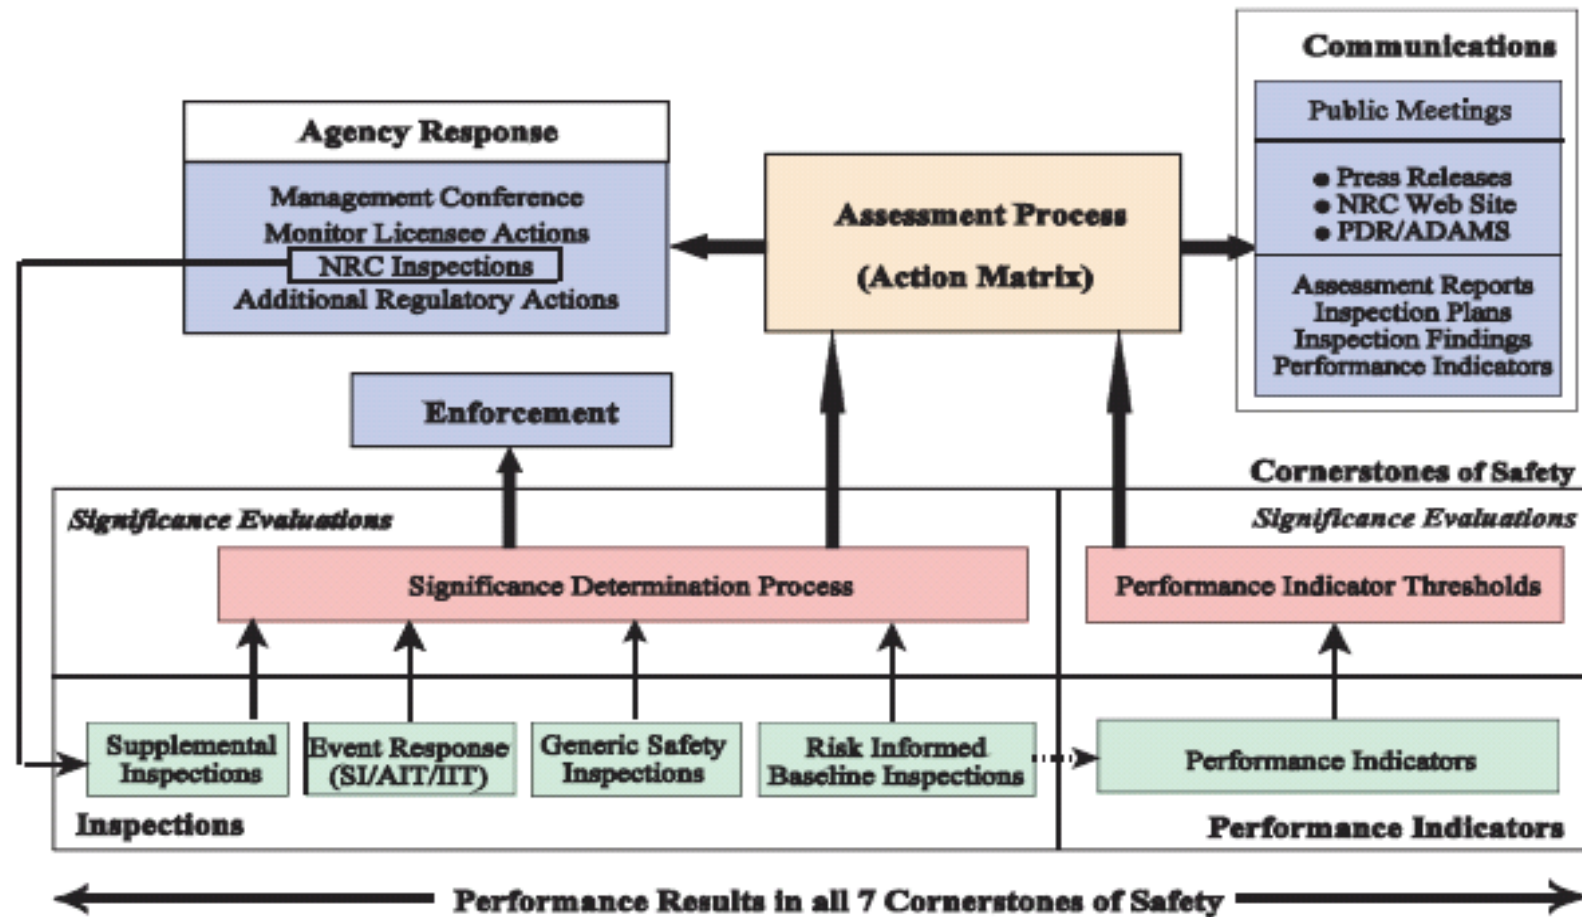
Agency Response

Management Conference
Monitor Licensee Actions
NRC Inspections
Additional Regulatory Actions

Assessment Process
(Action Matrix)

Communications

Public Meetings

• Press Releases
• NRC Web Site
• PDR/ADAMS

Assessment Reports
Inspection Plans
Inspection Findings
Performance Indicators

Enforcement

Cornerstones of Safety

Significance Evaluations

Significance Determination Process

Significance Evaluations

Performance Indicator Thresholds

Supplemental Inspections

Event Response (SI/AIT/IIT)

Generic Safety Inspections

Risk Informed Baseline Inspections

Performance Indicators

Inspections

Performance Indicators

Performance Results in all 7 Cornerstones of Safety